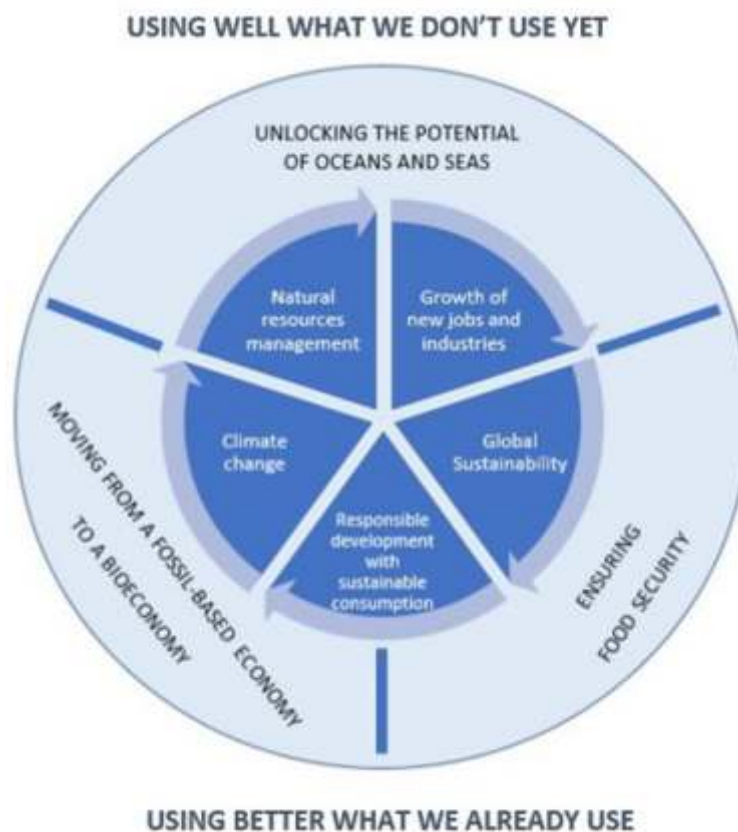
USING WELL WHAT WE DON'T USE YET

UNLOCKING THE POTENTIAL OF OCEANS AND SEAS

Natural resources management

Growth of new jobs and industries

Global Sustainability

Responsible development with sustainable consumption

Climate change

MOVING FROM A FOSSIL-BASED ECONOMY TO A BIOECONOMY

ENSURING FOOD SECURITY

USING BETTER WHAT WE ALREADY USE